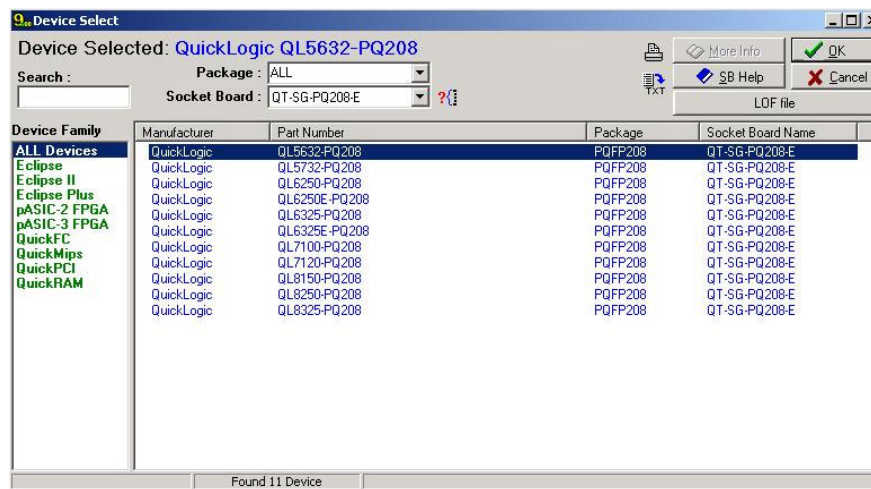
Device Select

Device Selected: QuickLogic QL5632-PQ208

Search :

Package : ALL

Socket Board : QT-SG-PQ208-E

TXT

More Info

OK

SB Help

Cancel

LOF file

Device Family

ALL Devices
Eclipse
Eclipse II
Eclipse Plus
pASIC-2 FPGA
pASIC-3 FPGA
QuickFC
QuickMips
QuickPCI
QuickRAM

| Manufacturer | Part Number | Package | Socket Board Name |
|---|---|---|---|
| QuickLogic | QL5632-PQ208 | PQFP208 | QT-SG-PQ208-E |
| QuickLogic | QL5732-PQ208 | PQFP208 | QT-SG-PQ208-E |
| QuickLogic | QL6250-PQ208 | PQFP208 | QT-SG-PQ208-E |
| QuickLogic | QL6250E-PQ208 | PQFP208 | QT-SG-PQ208-E |
| QuickLogic | QL6325-PQ208 | PQFP208 | QT-SG-PQ208-E |
| QuickLogic | QL6325E-PQ208 | PQFP208 | QT-SG-PQ208-E |
| QuickLogic | QL7100-PQ208 | PQFP208 | QT-SG-PQ208-E |
| QuickLogic | QL7120-PQ208 | PQFP208 | QT-SG-PQ208-E |
| QuickLogic | QL8150-PQ208 | PQFP208 | QT-SG-PQ208-E |
| QuickLogic | QL8250-PQ208 | PQFP208 | QT-SG-PQ208-E |
| QuickLogic | QL8325-PQ208 | PQFP208 | QT-SG-PQ208-E |

Found 11 Device